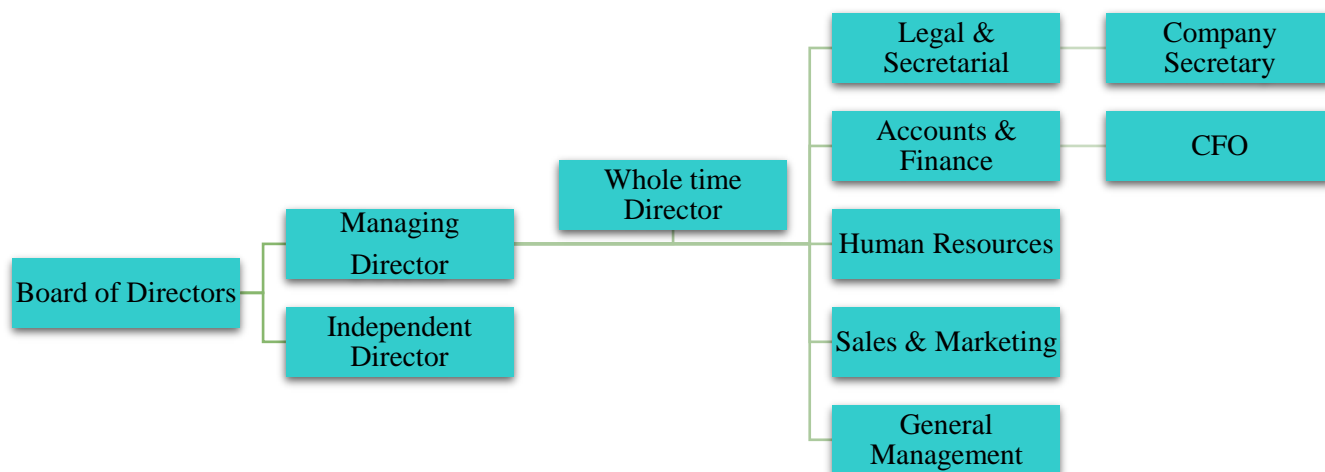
Board of Directors

Managing Director

Independent Director

Whole time Director

Legal & Secretarial

Company Secretary

Accounts & Finance

CFO

Human Resources

Sales & Marketing

General Management